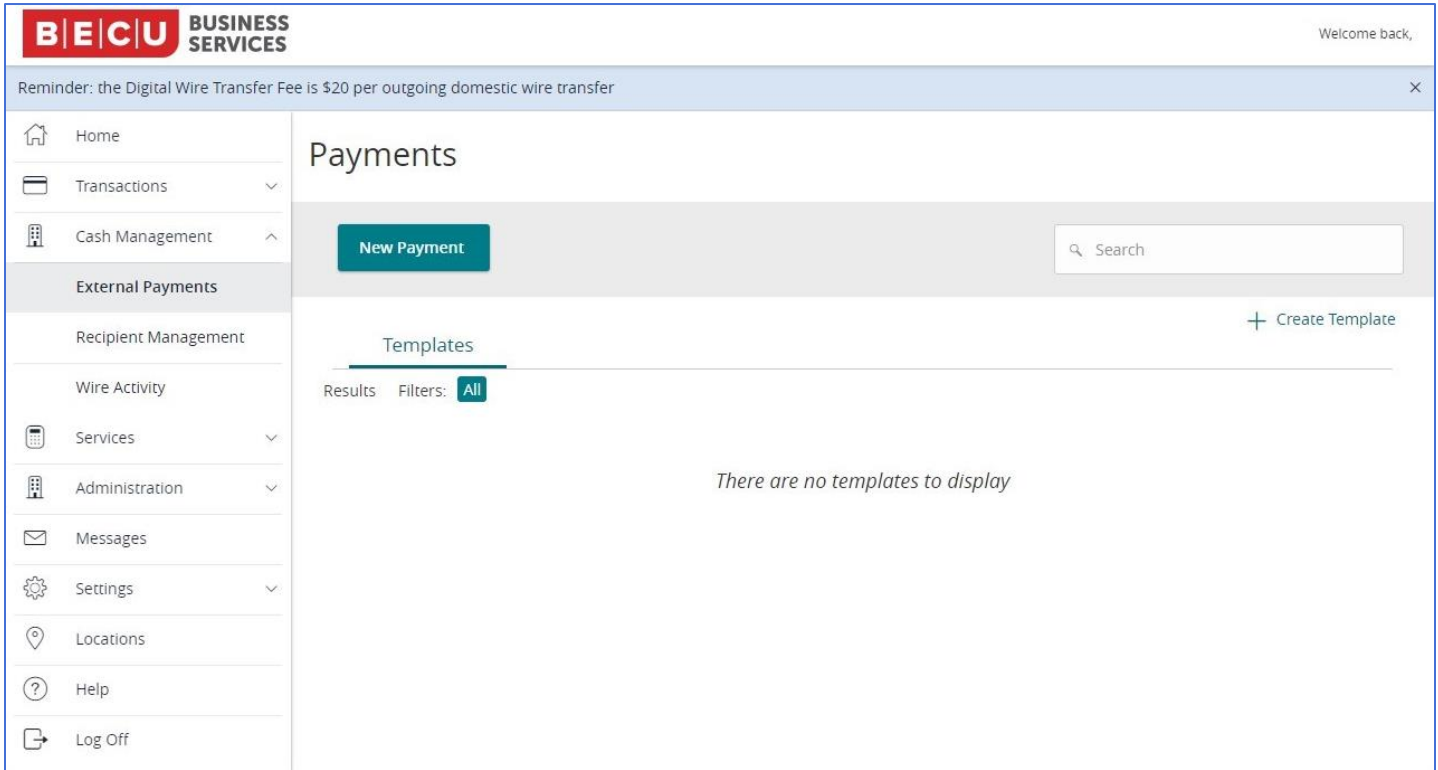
BECU BUSINESS SERVICES

Welcome back,

Reminder: the Digital Wire Transfer Fee is $20 per outgoing domestic wire transfer ×

Home
Transactions
Cash Management
External Payments
Recipient Management
Wire Activity
Services
Administration
Messages
Settings
Locations
Help
Log Off

Payments

New Payment

Search

+ Create Template

Templates

Results Filters: All

There are no templates to display